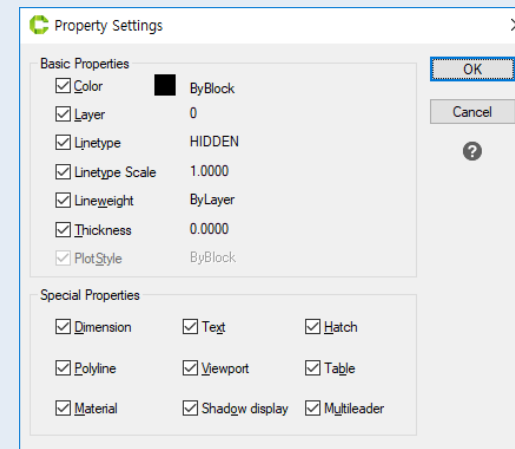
Property Settings

Basic Properties

Color ByBlock
Layer 0
Linetype HIDDEN
Linetype Scale 1.0000
Lineweight ByLayer
Thickness 0.0000
PlotStyle ByBlock

Special Properties

Dimension
Text
Hatch
Polyline
Viewport
Table
Material
Shadow display
Multileader

OK
Cancel
?